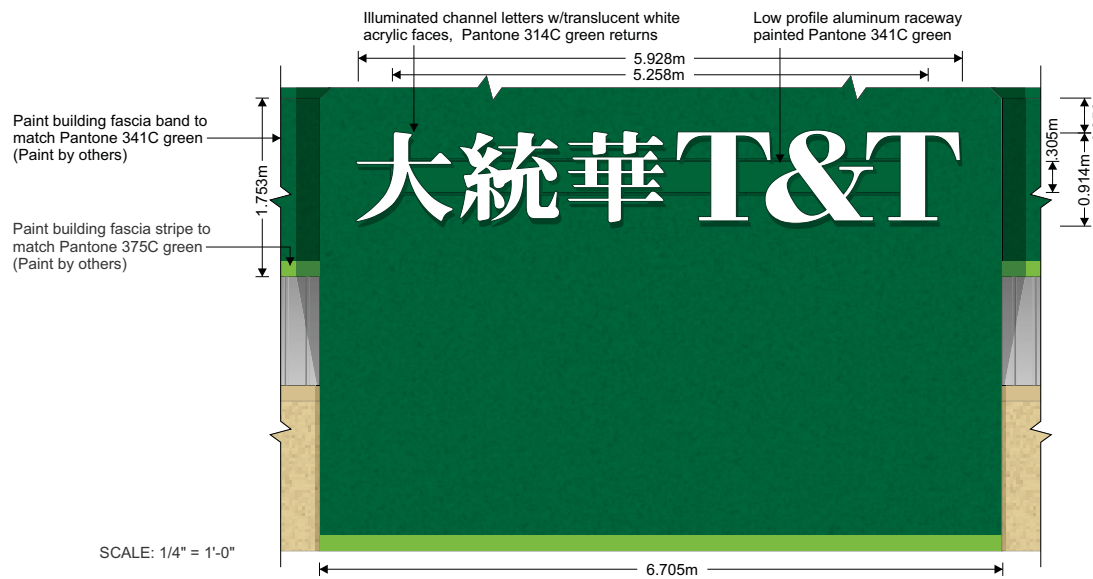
Illuminated channel letters w/translucent white acrylic faces, Pantone 314C green returns

Low profile aluminum raceway painted Pantone 341C green

5.928m

5.258m

Paint building fascia band to match Pantone 341C green (Paint by others)

1.753m

Paint building fascia stripe to match Pantone 375C green (Paint by others)

大統華 T&T

.305m

0.914m

SCALE: 1/4" = 1'-0"

6.705m